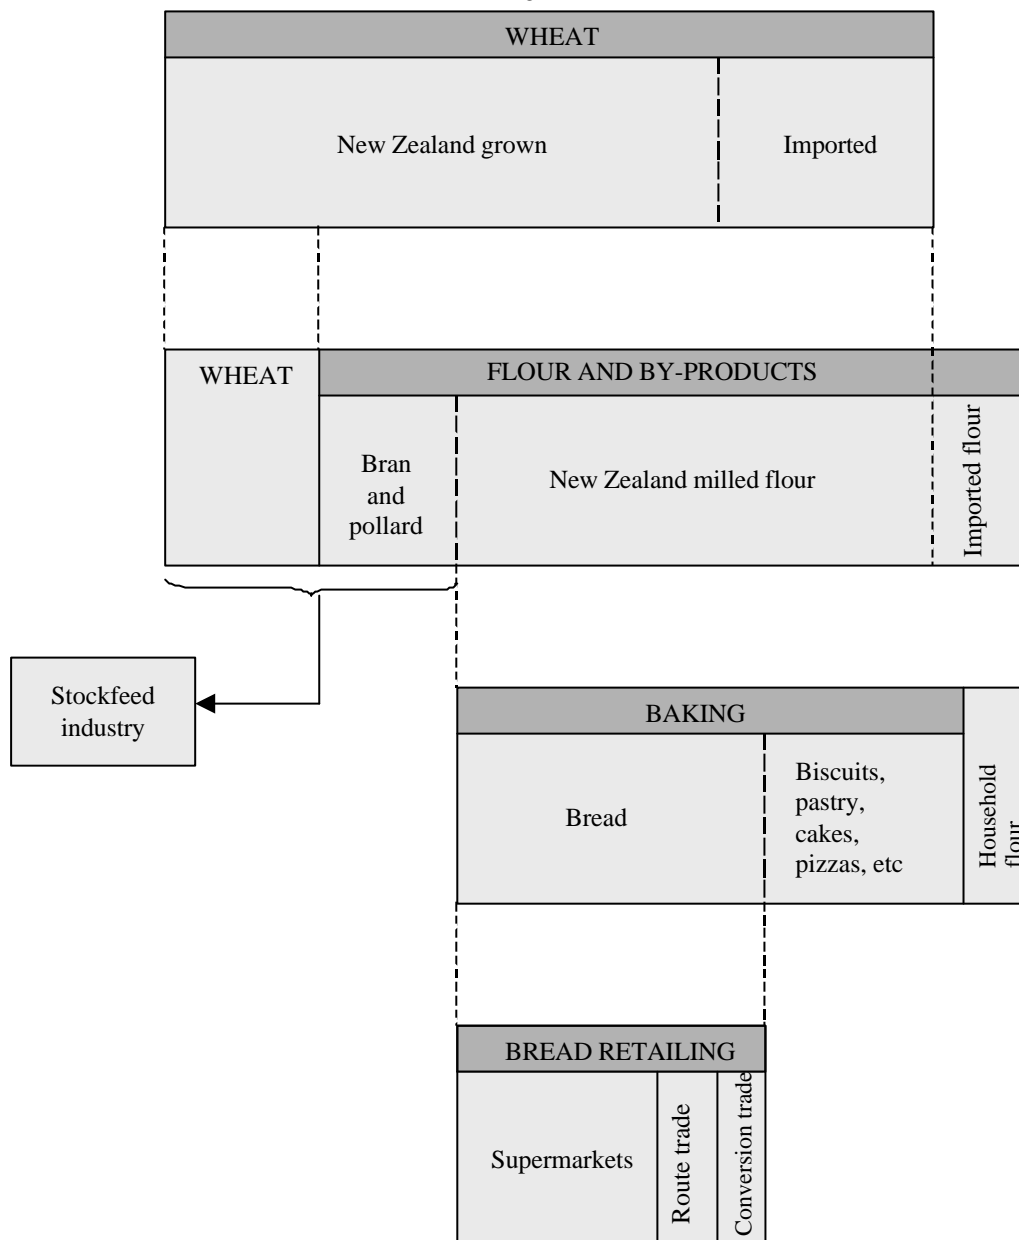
WHEAT

New Zealand grown

Imported

WHEAT

FLOUR AND BY-PRODUCTS

Bran and pollard

New Zealand milled flour

Imported flour

Stockfeed industry

BAKING

Bread

Biscuits, pastry, cakes, pizzas, etc

Household flour

BREAD RETAILING

Supermarkets

Route trade

Conversion trade